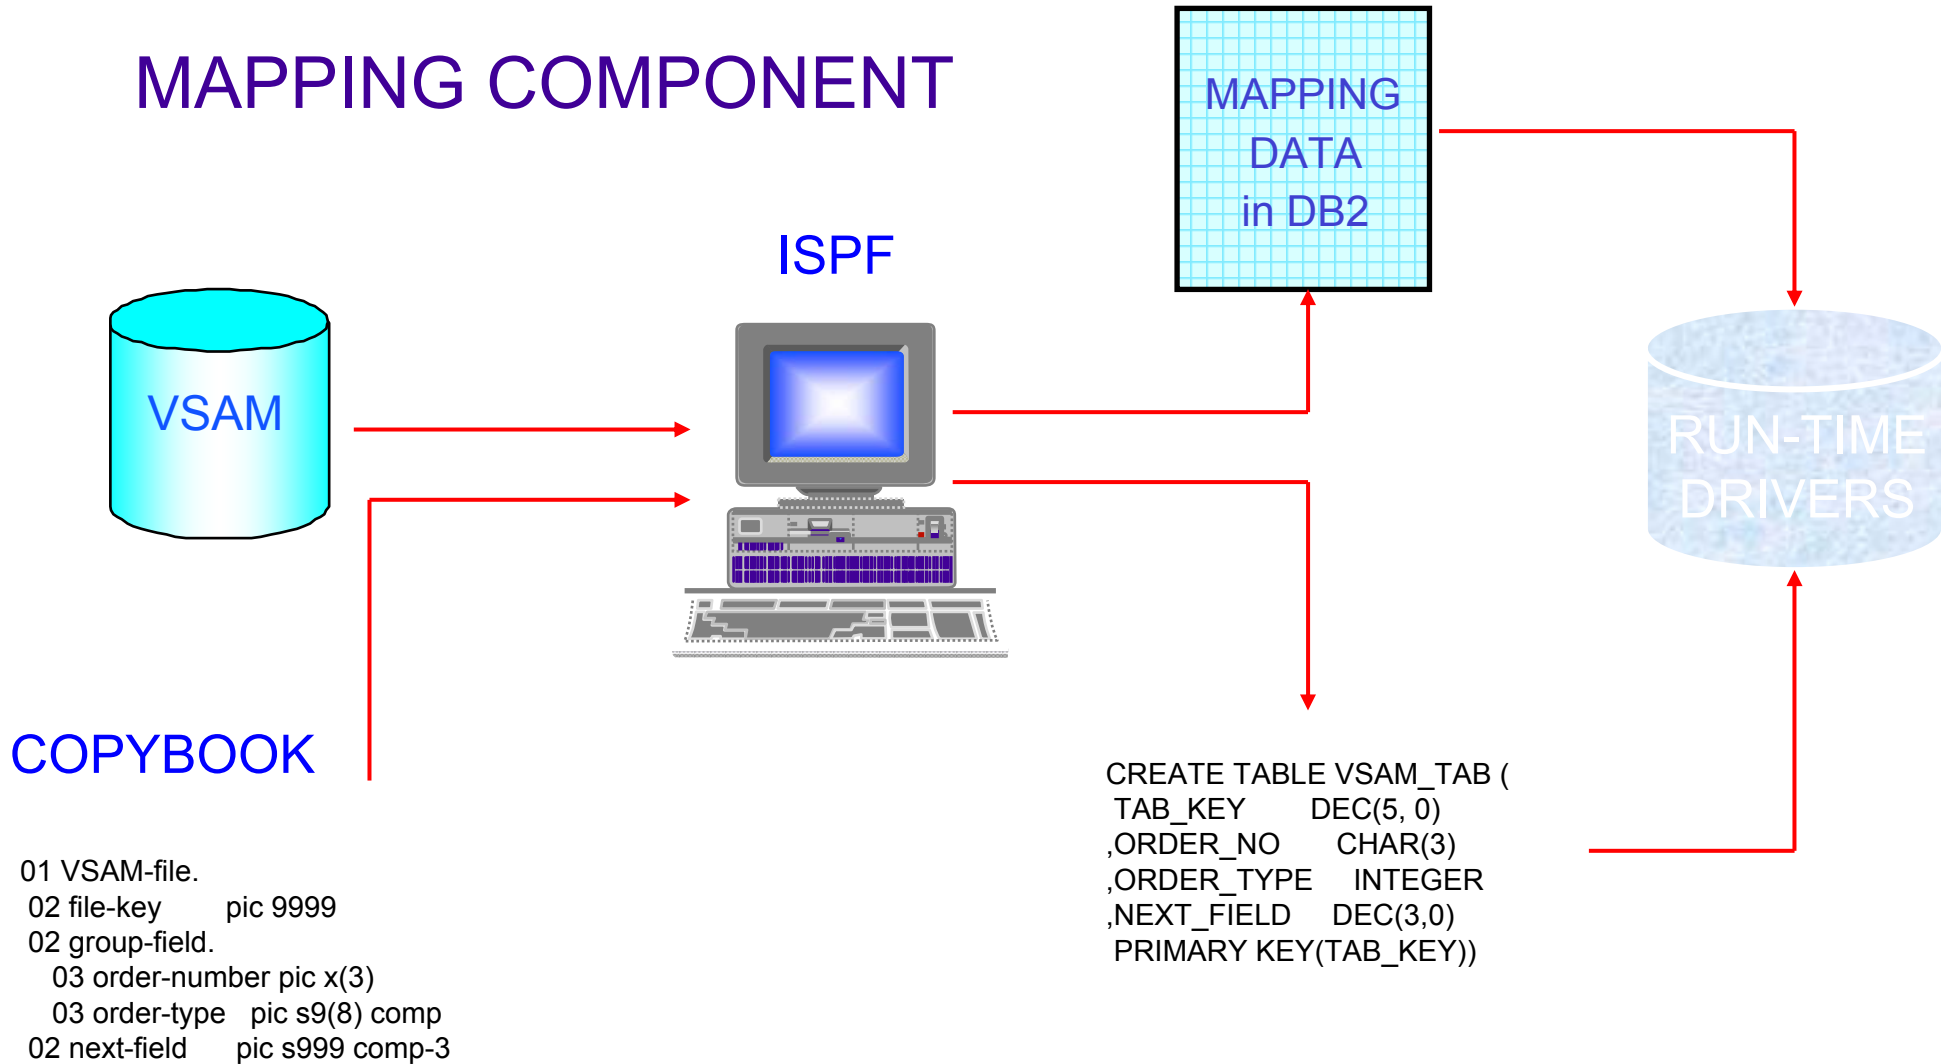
MAPPING COMPONENT

MAPPING DATA in DB2

ISPF

VSAM

RUN-TIME DRIVERS

COPYBOOK

01 VSAM-file.
02 file-key pic 9999
02 group-field.
03 order-number pic x(3)
03 order-type pic s9(8) comp
02 next-field pic s999 comp-3

CREATE TABLE VSAM_TAB (
TAB_KEY DEC(5, 0)
,ORDER_NO CHAR(3)
,ORDER_TYPE INTEGER
,NEXT_FIELD DEC(3,0)
PRIMARY KEY(TAB_KEY))